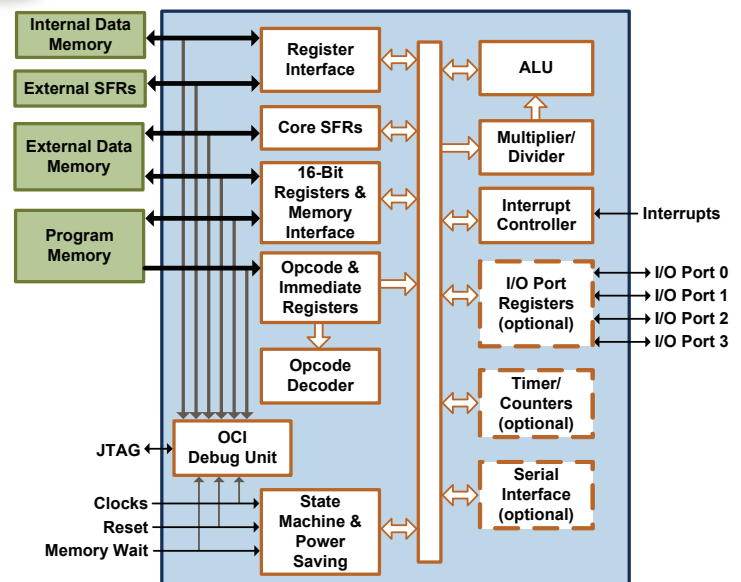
Internal Data Memory

External SFRs

External Data Memory

Program Memory

Register Interface

Core SFRs

16-Bit Registers & Memory Interface

Opcode & Immediate Registers

Opcode Decoder

ALU

Multiplier/ Divider

Interrupt Controller

Interrupts

I/O Port Registers (optional)

I/O Port 0
I/O Port 1
I/O Port 2
I/O Port 3

Timer/ Counters (optional)

Serial Interface (optional)

JTAG

OCI Debug Unit

Clocks
Reset
Memory Wait

State Machine & Power Saving